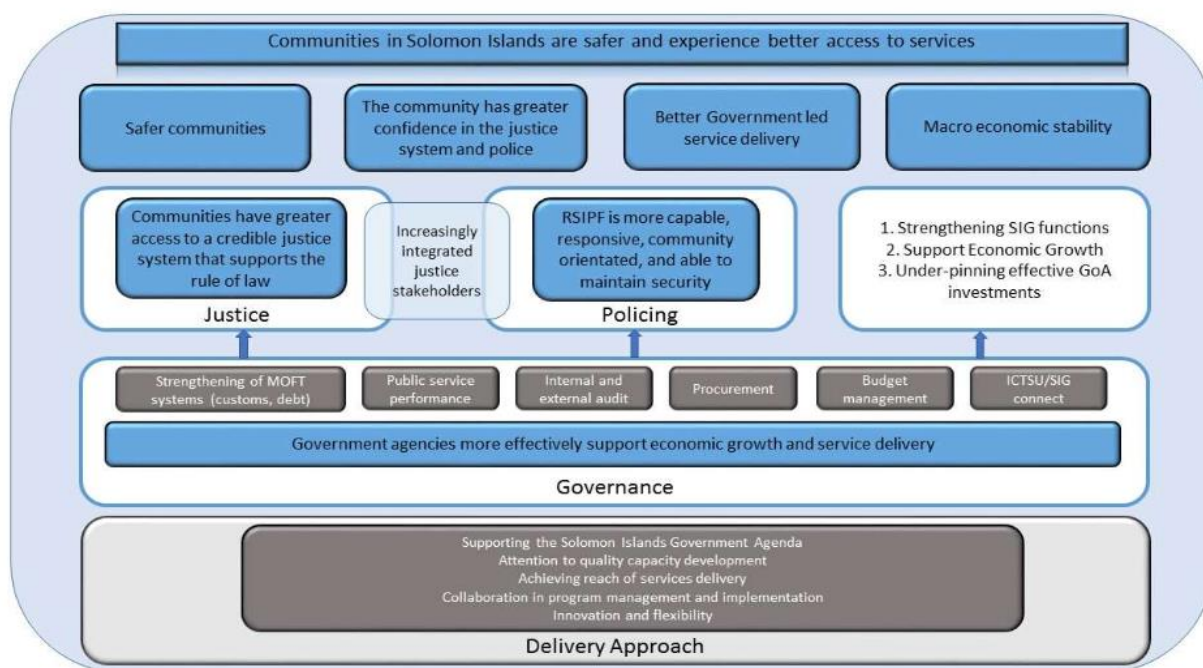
Communities in Solomon Islands are safer and experience better access to services

Safer communities

The community has greater confidence in the justice system and police

Better Government led service delivery

Macro economic stability

Communities have greater access to a credible justice system that supports the rule of law

Increasingly integrated justice stakeholders

RSIPF is more capable, responsive, community orientated, and able to maintain security

1. Strengthening SIG functions
2. Support Economic Growth
3. Under-pinning effective GoA investments

Justice

Policing

Strengthening of MOFT systems (customs, debt)

Public service performance

Internal and external audit

Procurement

Budget management

ICTSU/SIG connect

Government agencies more effectively support economic growth and service delivery

Governance

Supporting the Solomon Islands Government Agenda
Attention to quality capacity development
Achieving reach of services delivery
Collaboration in program management and implementation
Innovation and flexibility

Delivery Approach